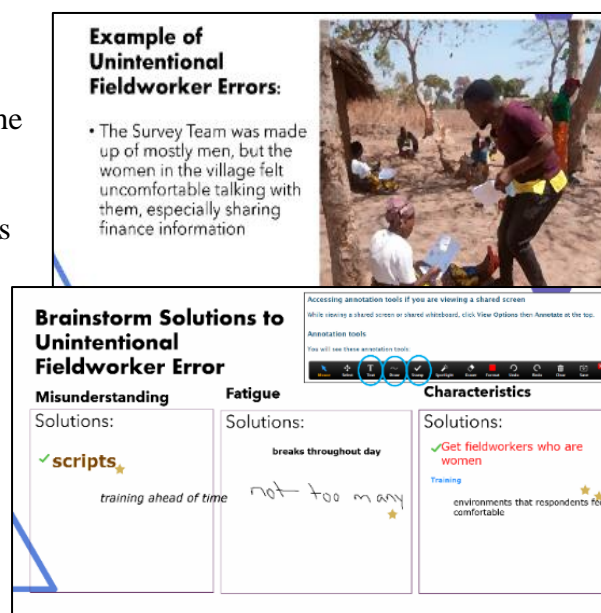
ne

s

Example of Unintentional Fieldworker Errors:

• The Survey Team was made up of mostly men, but the women in the village felt uncomfortable talking with them, especially sharing finance information

Brainstorm Solutions to Unintentional Fieldworker Error

Accessing annotation tools if you are viewing a shared screen

While viewing a shared screen or shared whiteboard, click View Options then Annotate at the top.

Annotation tools

You will see these annotation tools:

Mouse Select Text Draw Stamp Spotlight Eraser Format Undo Redo Clear Save

Misunderstanding

Solutions:

✓scripts

training ahead of time

Fatigue

Solutions:

breaks throughout day

not too many

Characteristics

Solutions:

✓Get fieldworkers who are women

Training

environments that respondents fe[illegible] comfortable